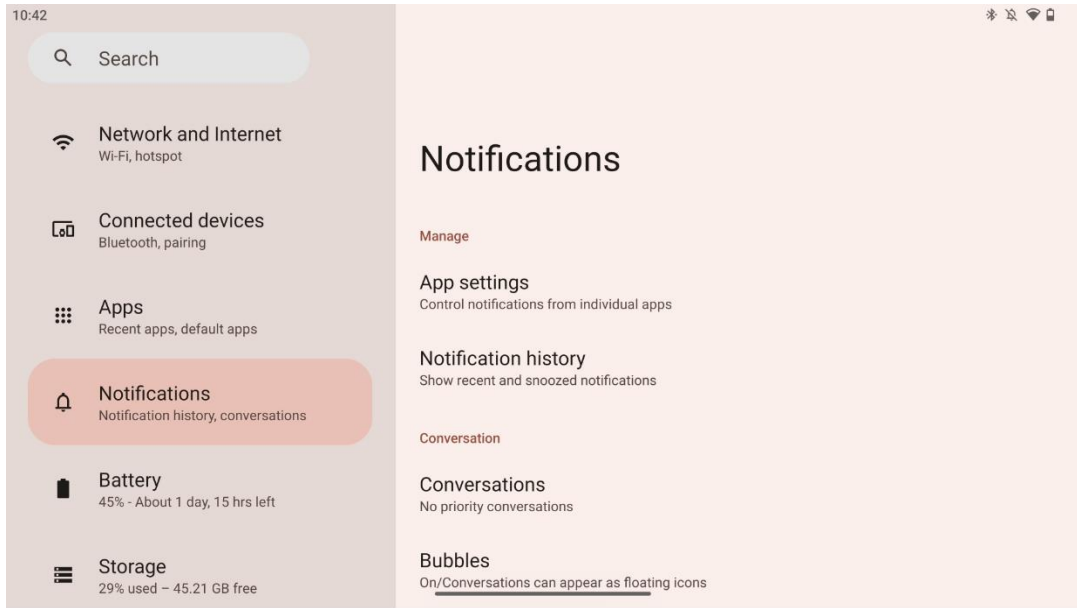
10:42

Search

Network and Internet
Wi-Fi, hotspot

Connected devices
Bluetooth, pairing

Apps
Recent apps, default apps

Notifications
Notification history, conversations

Battery
45% - About 1 day, 15 hrs left

Storage
29% used – 45.21 GB free

Notifications

Manage

App settings
Control notifications from individual apps

Notification history
Show recent and snoozed notifications

Conversation

Conversations
No priority conversations

Bubbles
On/Conversations can appear as floating icons